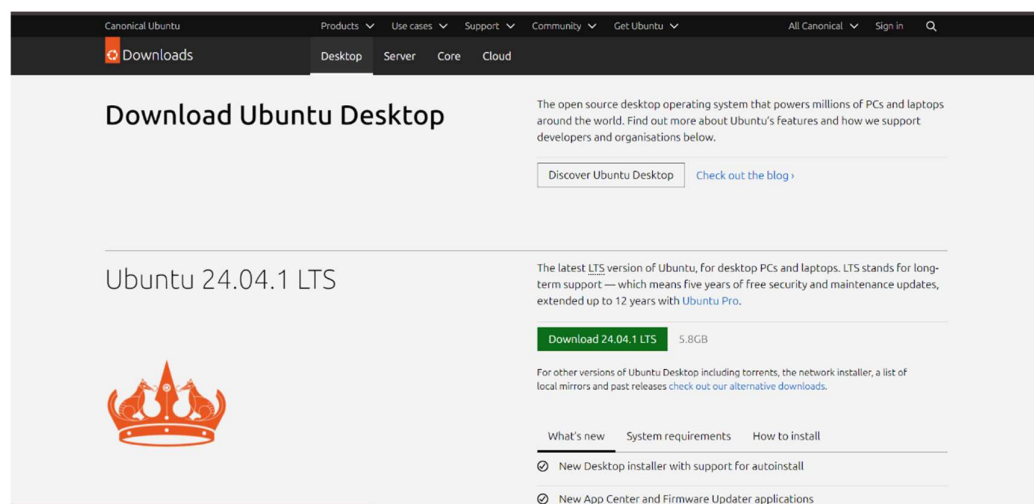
Canonical Ubuntu
Products Use cases Support Community Get Ubuntu
All Canonical Sign in

Downloads
Desktop Server Core Cloud

Download Ubuntu Desktop

The open source desktop operating system that powers millions of PCs and laptops around the world. Find out more about Ubuntu's features and how we support developers and organisations below.

Discover Ubuntu Desktop
Check out the blog ›

Ubuntu 24.04.1 LTS

The latest LTS version of Ubuntu, for desktop PCs and laptops. LTS stands for long-term support — which means five years of free security and maintenance updates, extended up to 12 years with Ubuntu Pro.

Download 24.04.1 LTS
5.8GB

For other versions of Ubuntu Desktop including torrents, the network installer, a list of local mirrors and past releases check out our alternative downloads.

What's new System requirements How to install

New Desktop installer with support for autoinstall

New App Center and Firmware Updater applications